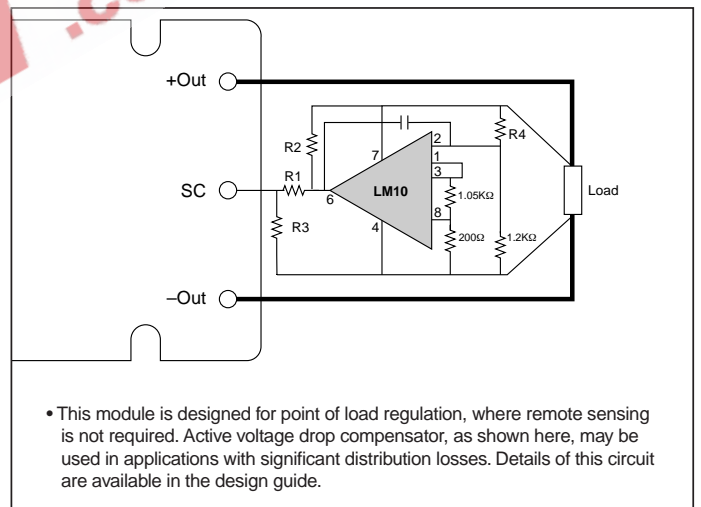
+Out

SC

–Out

R2

R1

R3

7

6

4

2

1

3

8

LM10

1.05KΩ

200Ω

1.2KΩ

R4

Load

• This module is designed for point of load regulation, where remote sensing is not required. Active voltage drop compensator, as shown here, may be used in applications with significant distribution losses. Details of this circuit are available in the design guide.